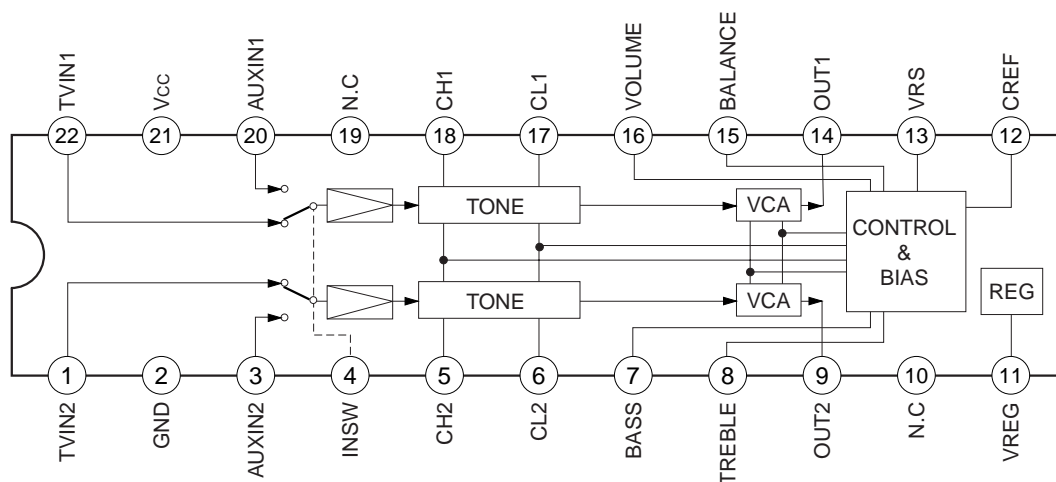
TVIN1
VCC
AUXIN1
N.C
CH1
CL1
VOLUME
BALANCE
OUT1
VRS
CREF

22
21
20
19
18
17
16
15
14
13
12

TONE
VCA
CONTROL
&
BIAS
REG
TONE
VCA

1
2
3
4
5
6
7
8
9
10
11

TVIN2
GND
AUXIN2
INSW
CH2
CL2
BASS
TREBLE
OUT2
N.C
VREG